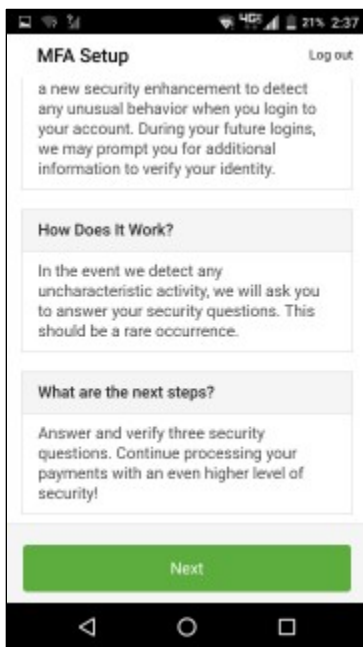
21% 2:37

MFA Setup

Log out

a new security enhancement to detect any unusual behavior when you login to your account. During your future logins, we may prompt you for additional information to verify your identity.

How Does It Work?

In the event we detect any uncharacteristic activity, we will ask you to answer your security questions. This should be a rare occurrence.

What are the next steps?

Answer and verify three security questions. Continue processing your payments with an even higher level of security!

Next